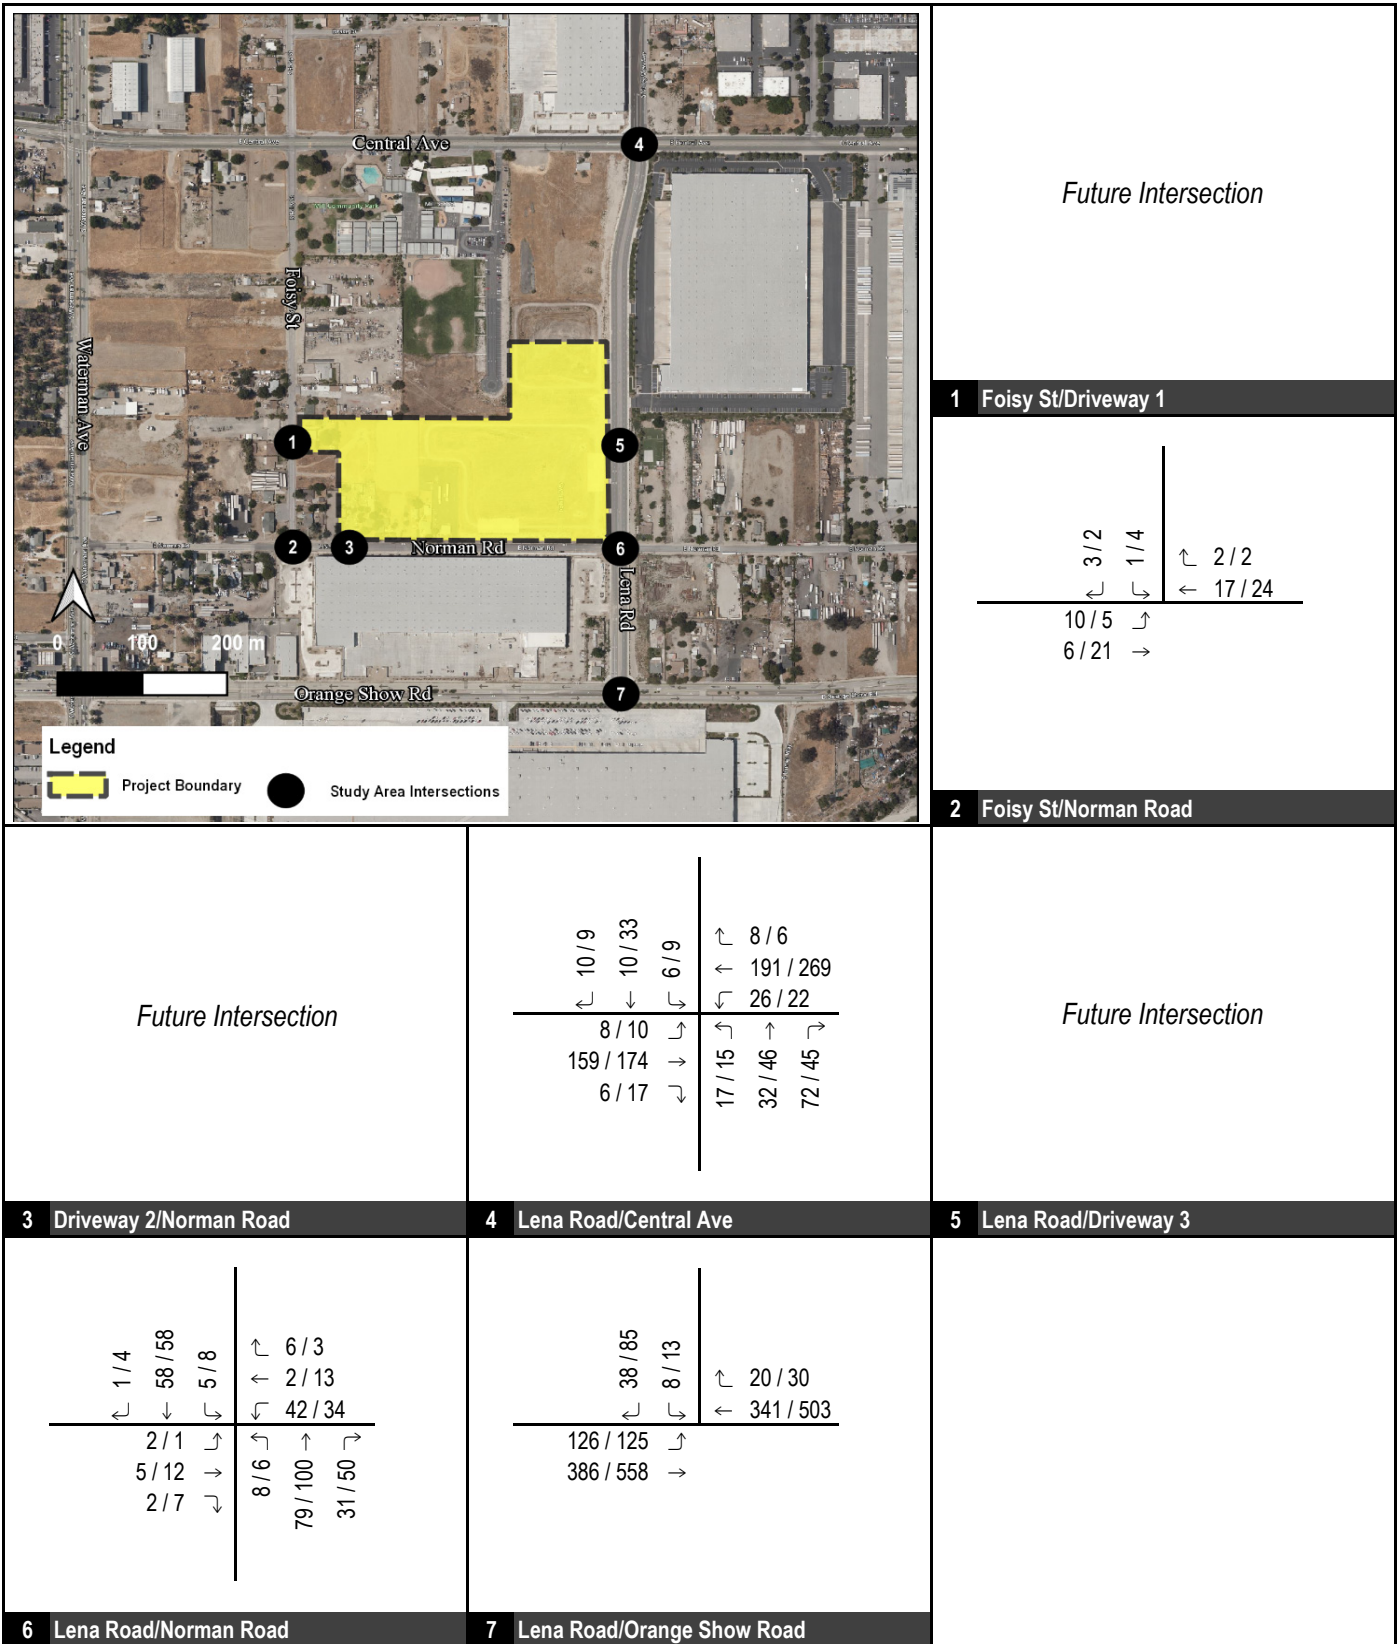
Central Ave
Foisy St
Waterman Ave
Norman Rd
Lena Rd
Orange Show Rd
1
2
3
4
5
6
7
0 100 200 m
Legend
Project Boundary
Study Area Intersections

Future Intersection

1 Foisy St/Driveway 1

3 / 2
1 / 4
2 / 2
17 / 24
10 / 5
6 / 21

2 Foisy St/Norman Road

Future Intersection

3 Driveway 2/Norman Road

10 / 9
10 / 33
6 / 9
8 / 6
191 / 269
26 / 22
8 / 10
159 / 174
6 / 17
17 / 15
32 / 46
72 / 45

4 Lena Road/Central Ave

Future Intersection

5 Lena Road/Driveway 3

1 / 4
58 / 58
5 / 8
6 / 3
2 / 13
42 / 34
2 / 1
5 / 12
2 / 7
8 / 6
79 / 100
31 / 50

6 Lena Road/Norman Road

38 / 85
8 / 13
20 / 30
341 / 503
126 / 125
386 / 558

7 Lena Road/Orange Show Road